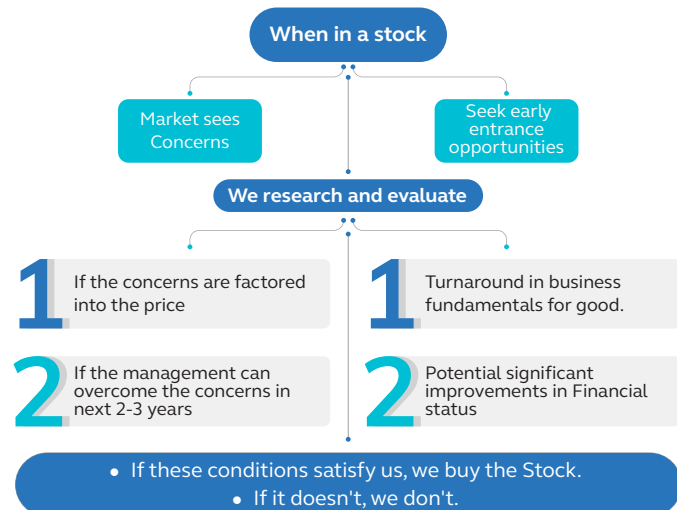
When in a stock

Market sees Concerns

Seek early entrance opportunities

We research and evaluate

1 If the concerns are factored into the price

2 If the management can overcome the concerns in next 2-3 years

1 Turnaround in business fundamentals for good.

2 Potential significant improvements in Financial status

• If these conditions satisfy us, we buy the Stock.
• If it doesn't, we don't.